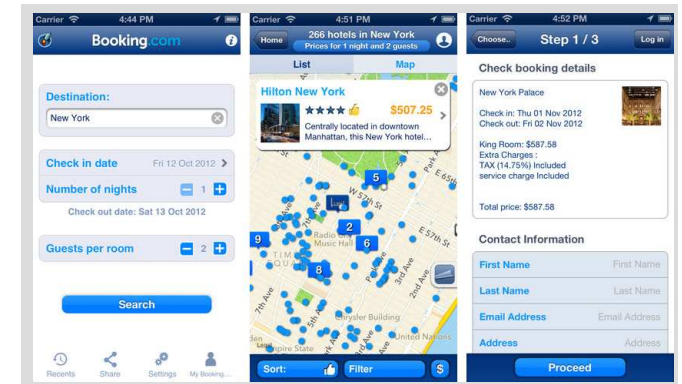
Carrier 4:44 PM

Booking.com

Destination:

New York

Check in date Fri 12 Oct 2012

Number of nights 1

Check out date: Sat 13 Oct 2012

Guests per room 2

Search

Recents Share Settings My Booking...

Carrier 4:51 PM

Home 266 hotels in New York Prices for 1 night and 2 guests

List Map

Hilton New York

$507.25

Centrally located in downtown Manhattan, this New York hotel...

5

2

6

9

8

W 55th St

E 57th St

Radio City Music Hall

Chrysler Building

Empire State

Sort: Filter $

Carrier 4:52 PM

Choose.. Step 1 / 3 Log in

Check booking details

New York Palace

Check in: Thu 01 Nov 2012
Check out: Fri 02 Nov 2012

King Room: $587.58
Extra Charges :
TAX (14.75%) Included
service charge Included

Total price: $587.58

Contact Information

First Name First Name

Last Name Last Name

Email Address Email Address

Address Address

Proceed